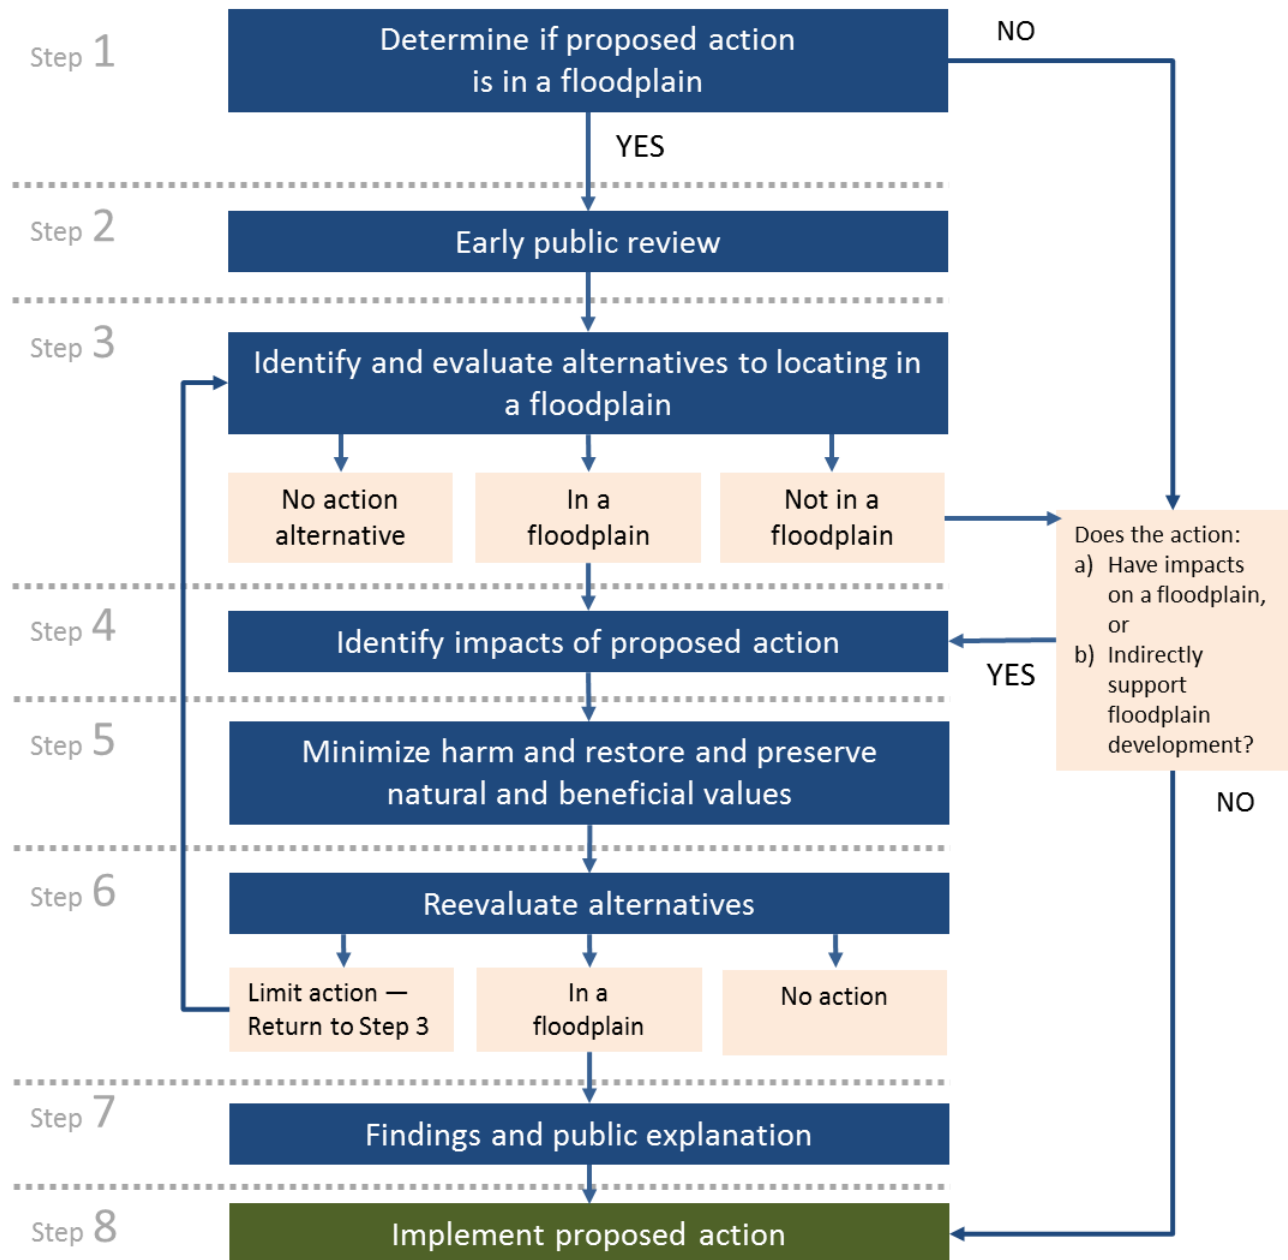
Step 1

Determine if proposed action is in a floodplain

NO

YES

Step 2

Early public review

Step 3

Identify and evaluate alternatives to locating in a floodplain

No action alternative

In a floodplain

Not in a floodplain

Does the action:
a) Have impacts on a floodplain, or
b) Indirectly support floodplain development?

Step 4

Identify impacts of proposed action

YES

Step 5

Minimize harm and restore and preserve natural and beneficial values

NO

Step 6

Reevaluate alternatives

Limit action — Return to Step 3

In a floodplain

No action

Step 7

Findings and public explanation

Step 8

Implement proposed action